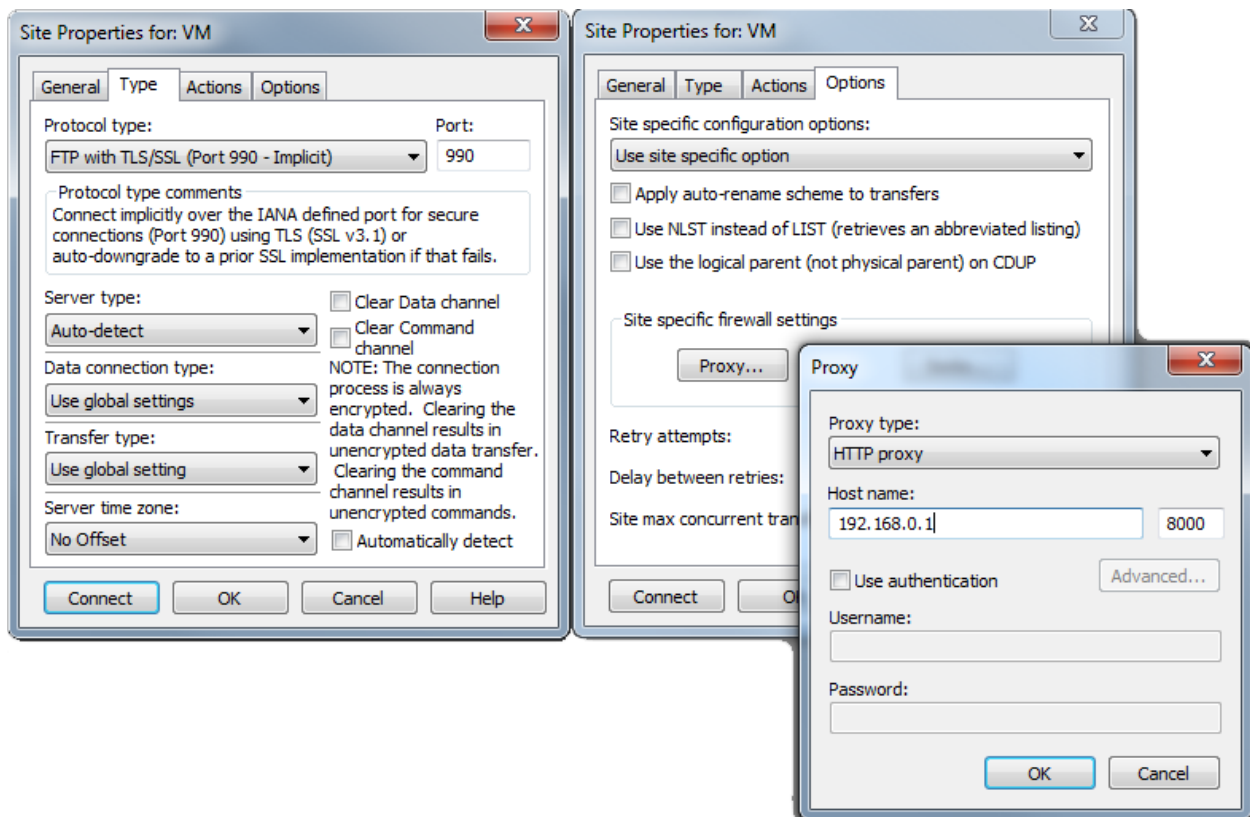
Site Properties for: VM

General | Type | Actions | Options

Protocol type:
FTP with TLS/SSL (Port 990 - Implicit)
Port:
990

Protocol type comments
Connect implicitly over the IANA defined port for secure connections (Port 990) using TLS (SSL v3.1) or auto-downgrade to a prior SSL implementation if that fails.

Server type:
Auto-detect
Data connection type:
Use global settings
Transfer type:
Use global setting
Server time zone:
No Offset

Clear Data channel
Clear Command channel
NOTE: The connection process is always encrypted. Clearing the data channel results in unencrypted data transfer. Clearing the command channel results in unencrypted commands.
Automatically detect

Connect | OK | Cancel | Help

Site Properties for: VM

General | Type | Actions | Options

Site specific configuration options:
Use site specific option
Apply auto-rename scheme to transfers
Use NLST instead of LIST (retrieves an abbreviated listing)
Use the logical parent (not physical parent) on CDUP

Site specific firewall settings
Proxy...

Retry attempts:
Delay between retries:
Site max concurrent tran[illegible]

Connect | O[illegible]

Proxy

Proxy type:
HTTP proxy
Host name:
192.168.0.1
8000
Use authentication
Advanced...
Username:
Password:

OK | Cancel